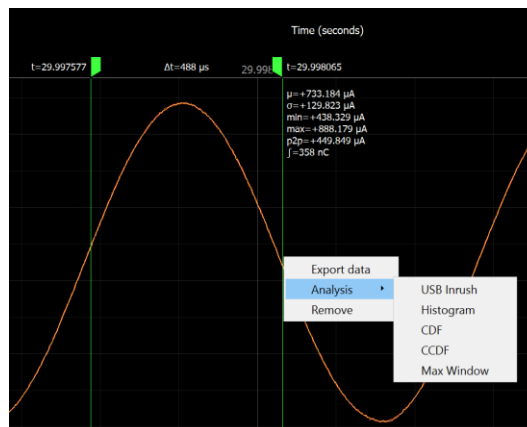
Time (seconds)

t=29.997577

Δt=488 µs

29.998

t=29.998065

µ=+733.184 µA
σ=+129.823 µA
min=+438.329 µA
max=+888.179 µA
p2p=+449.849 µA
∫=358 nC

Export data
Analysis
Remove

USB Inrush
Histogram
CDF
CCDF
Max Window